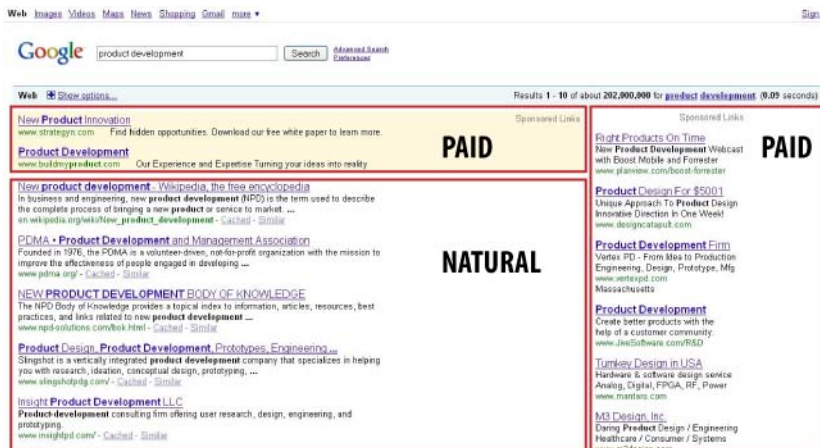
Web Images Videos Maps News Shopping Gmail more ▾

Sign

Google product development Search Advanced Search Preferences

Web Show options...

Results 1 - 10 of about 202,000,000 for product development. (0.09 seconds)

New Product Innovation
www.strategyn.com Find hidden opportunities. Download our free white paper to learn more.

Sponsored Links

Product Development
www.buildmyproduct.com Our Experience and Expetise Turning your ideas into reality

PAID

New product development - Wikipedia, the free encyclopedia
In business and engineering, new product development (NPD) is the term used to describe the complete process of bringing a new product or service to market. ...
en.wikipedia.org/wiki/New_product_development - Cached - Similar

PDMA • Product Development and Management Association
Founded in 1976, the PDMA is a volunteer-driven, not-for-profit organization with the mission to improve the effectiveness of people engaged in developing ...
www.pdma.org/ - Cached - Similar

NATURAL

NEW PRODUCT DEVELOPMENT BODY OF KNOWLEDGE
The NPD Body of Knowledge provides a topical index to information, articles, resources, best practices, and links related to new product development ...
www.npd-solutions.com/bok.html - Cached - Similar

Product Design, Product Development, Prototypes, Engineering ...
Slingshot is a vertically integrated product development company that specializes in helping you with research, ideation, conceptual design, prototyping, ...
www.slingshotpdg.com/ - Cached - Similar

Insight Product Development LLC
Product-development consulting firm offering user research, design, engineering, and prototyping.
www.insightpd.com/ - Cached - Similar

Sponsored Links

PAID

Right Products On Time
New Product Development Webcast with Boost Mobile and Forrester
www.planview.com/boost-forrester

Product Design For $5001
Unique Approach To Product Design Innovative Direction In One Week!
www.designcatapult.com

Product Development Firm
Vertex PD - From Idea to Production Engineering, Design, Prototype, Mfg
www.vertexpd.com
Massachusetts

Product Development
Create better products with the help of a customer community.
www.JiveSoftware.com/R&D

Turnkey Design in USA
Hardware & software design service Analog, Digital, FPGA, RF, Power
www.mantaro.com

M3 Design, Inc.
Daring Product Design / Engineering Healthcare / Consumer / Systems